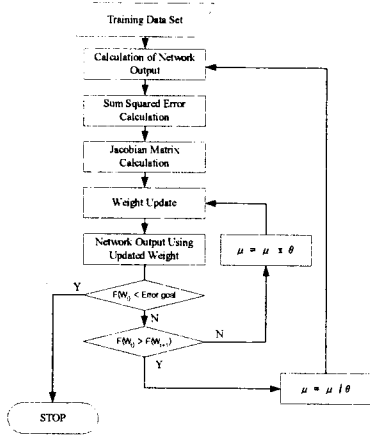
Training Data Set

Calculation of Network Output

Sum Squared Error Calculation

Jacobian Matrix Calculation

Weight Update

Network Output Using Updated Weight

$F(W_t)$ < Error goal

Y

N

$F(W_t) > F(W_{t+1})$

N

Y

$\mu = \mu \times \theta$

$\mu = \mu / \theta$

STOP